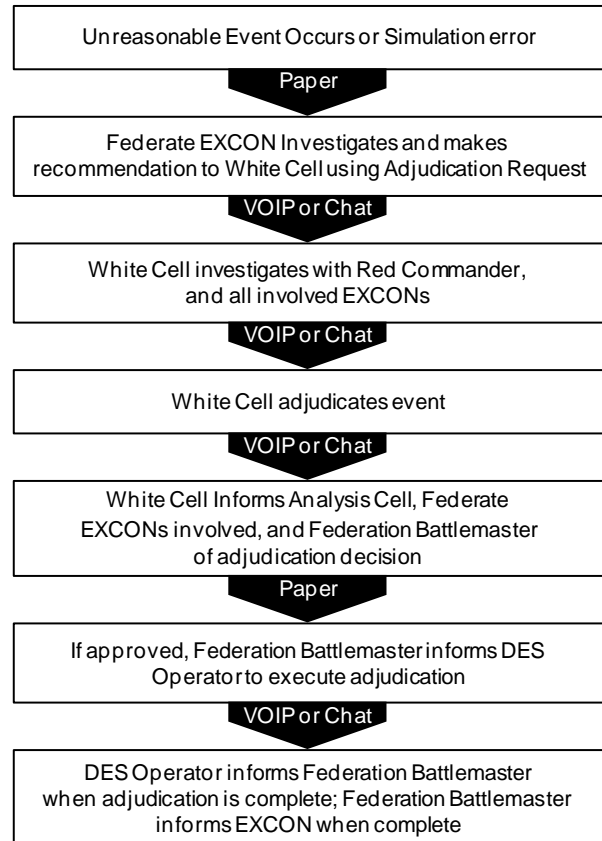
Unreasonable Event Occurs or Simulation error

Paper

Federate EXCON Investigates and makes recommendation to White Cell using Adjudication Request

VOIP or Chat

White Cell investigates with Red Commander, and all involved EXCONs

VOIP or Chat

White Cell adjudicates event

VOIP or Chat

White Cell Informs Analysis Cell, Federate EXCONs involved, and Federation Battlemaster of adjudication decision

Paper

If approved, Federation Battlemaster informs DES Operator to execute adjudication

VOIP or Chat

DES Operator informs Federation Battlemaster when adjudication is complete; Federation Battlemaster informs EXCON when complete